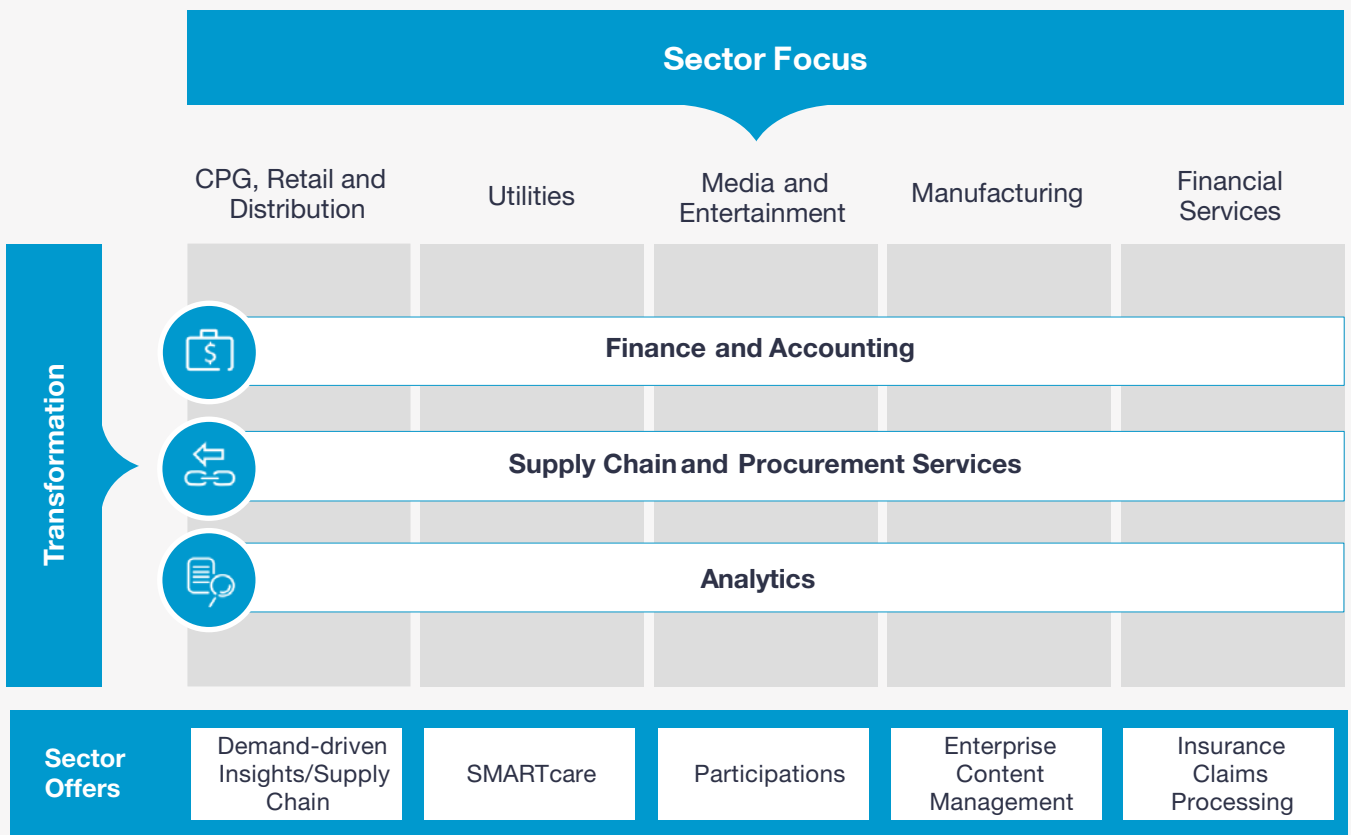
Sector Focus

CPG, Retail and Distribution

Utilities

Media and Entertainment

Manufacturing

Financial Services

Transformation

Finance and Accounting

Supply Chain and Procurement Services

Analytics

Sector Offers

Demand-driven Insights/Supply Chain

SMARTcare

Participations

Enterprise Content Management

Insurance Claims Processing